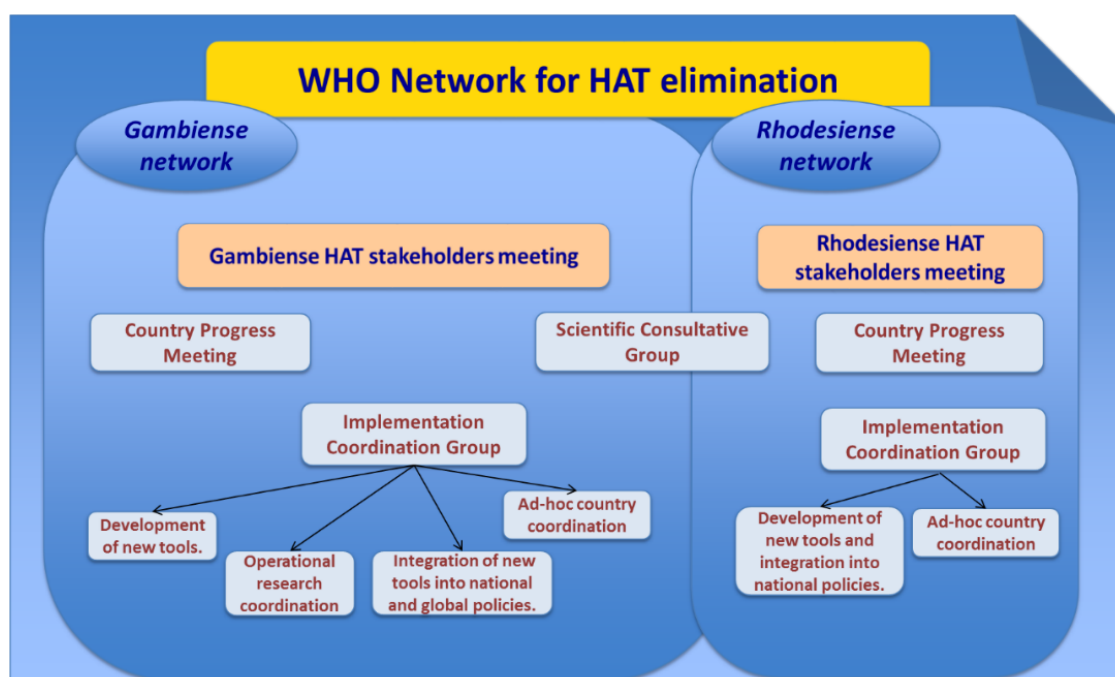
WHO Network for HAT elimination

Gambiense network

Gambiense HAT stakeholders meeting

Country Progress Meeting

Scientific Consultative Group

Implementation Coordination Group

Development of new tools.

Operational research coordination

Integration of new tools into national and global policies.

Ad-hoc country coordination

Rhodesiense network

Rhodesiense HAT stakeholders meeting

Country Progress Meeting

Implementation Coordination Group

Development of new tools and integration into national policies.

Ad-hoc country coordination